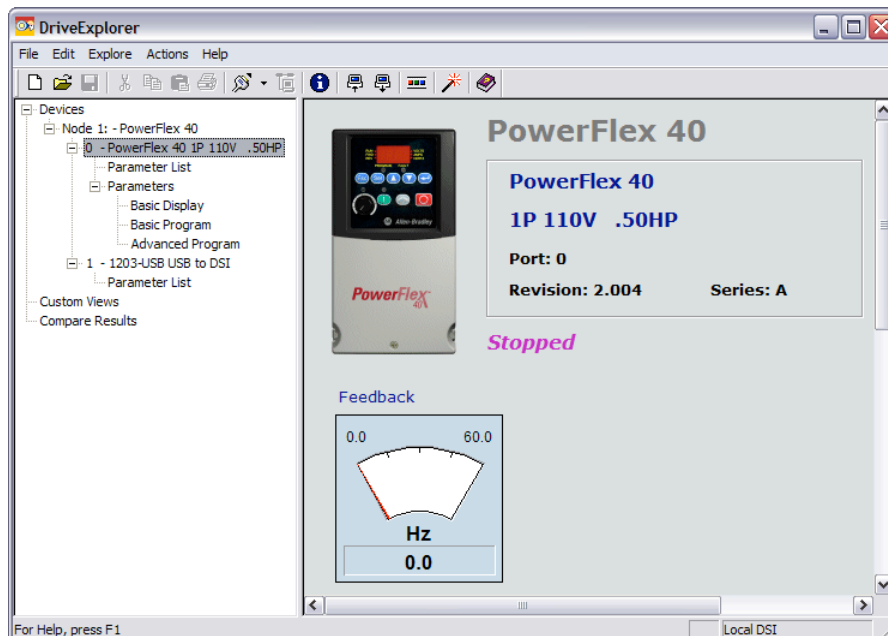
DriveExplorer

File Edit Explore Actions Help

Devices
Node 1: - PowerFlex 40
0 - PowerFlex 40 1P 110V .50HP
Parameter List
Parameters
Basic Display
Basic Program
Advanced Program
1 - 1203-USB USB to DSI
Parameter List
Custom Views
Compare Results

PowerFlex 40

PowerFlex 40
1P 110V .50HP
Port: 0
Revision: 2.004
Series: A

Stopped

PowerFlex 40

Feedback
0.0
60.0
Hz
0.0

For Help, press F1
Local DSI